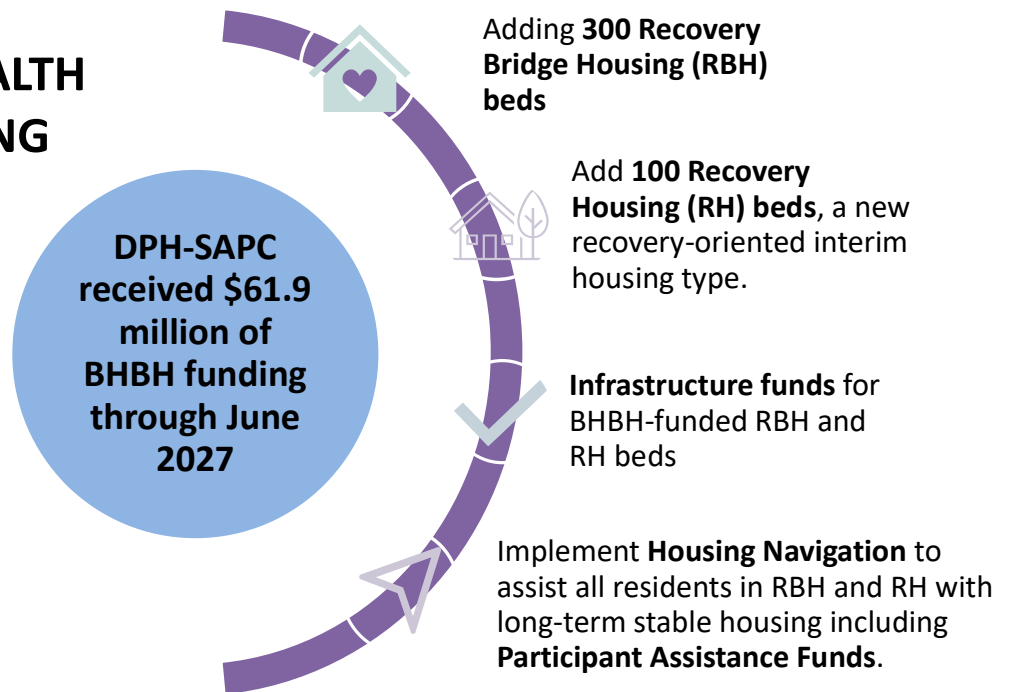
ALTH
NG

DPH-SAPC received $61.9 million of BHBH funding through June 2027

Adding **300 Recovery Bridge Housing (RBH) beds**

Add **100 Recovery Housing (RH) beds**, a new recovery-oriented interim housing type.

**Infrastructure funds** for BHBH-funded RBH and RH beds

Implement **Housing Navigation** to assist all residents in RBH and RH with long-term stable housing including **Participant Assistance Funds**.